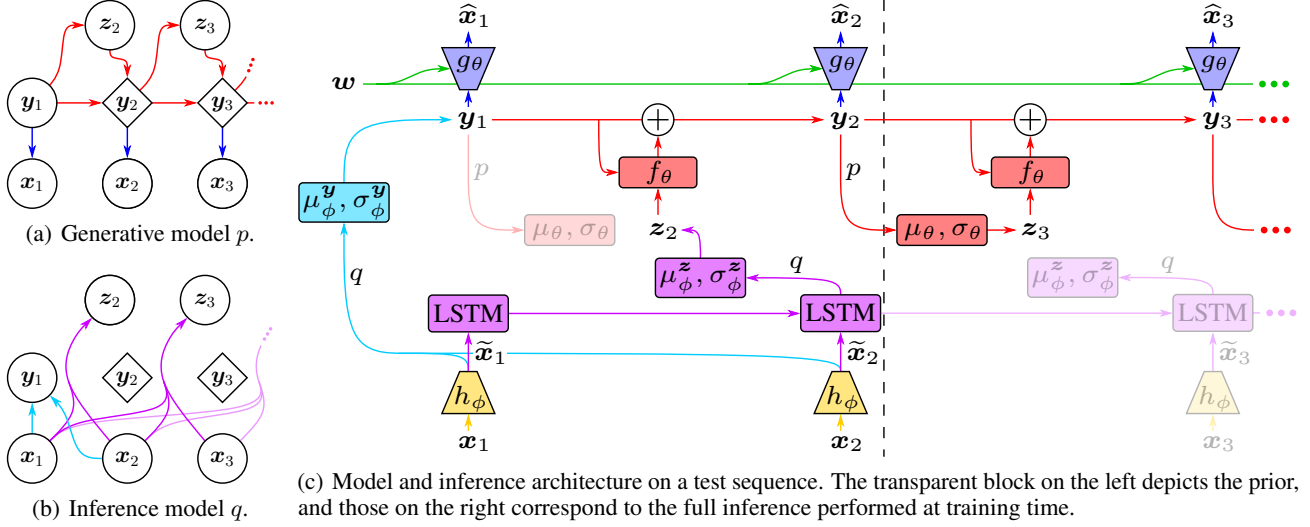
$z_2$ $z_3$

$y_1$ $y_2$ $y_3$

$x_1$ $x_2$ $x_3$

(a) Generative model $p$.

$z_2$ $z_3$

$y_1$ $y_2$ $y_3$

$x_1$ $x_2$ $x_3$

(b) Inference model $q$.

$\widehat{x}_1$ $\widehat{x}_2$ $\widehat{x}_3$

$g_\theta$ $g_\theta$ $g_\theta$

$w$

$y_1$ $y_2$ $y_3$

$f_\theta$ $f_\theta$

$p$ $p$

$\mu^{y}_{\phi}, \sigma^{y}_{\phi}$

$\mu_\theta, \sigma_\theta$ $z_2$ $\mu_\theta, \sigma_\theta$ $z_3$

$q$ $\mu^{z}_{\phi}, \sigma^{z}_{\phi}$ $q$ $\mu^{z}_{\phi}, \sigma^{z}_{\phi}$ $q$

LSTM LSTM LSTM

$\widetilde{x}_1$ $\widetilde{x}_2$ $\widetilde{x}_3$

$h_\phi$ $h_\phi$ $h_\phi$

$x_1$ $x_2$ $x_3$

(c) Model and inference architecture on a test sequence. The transparent block on the left depicts the prior, and those on the right correspond to the full inference performed at training time.